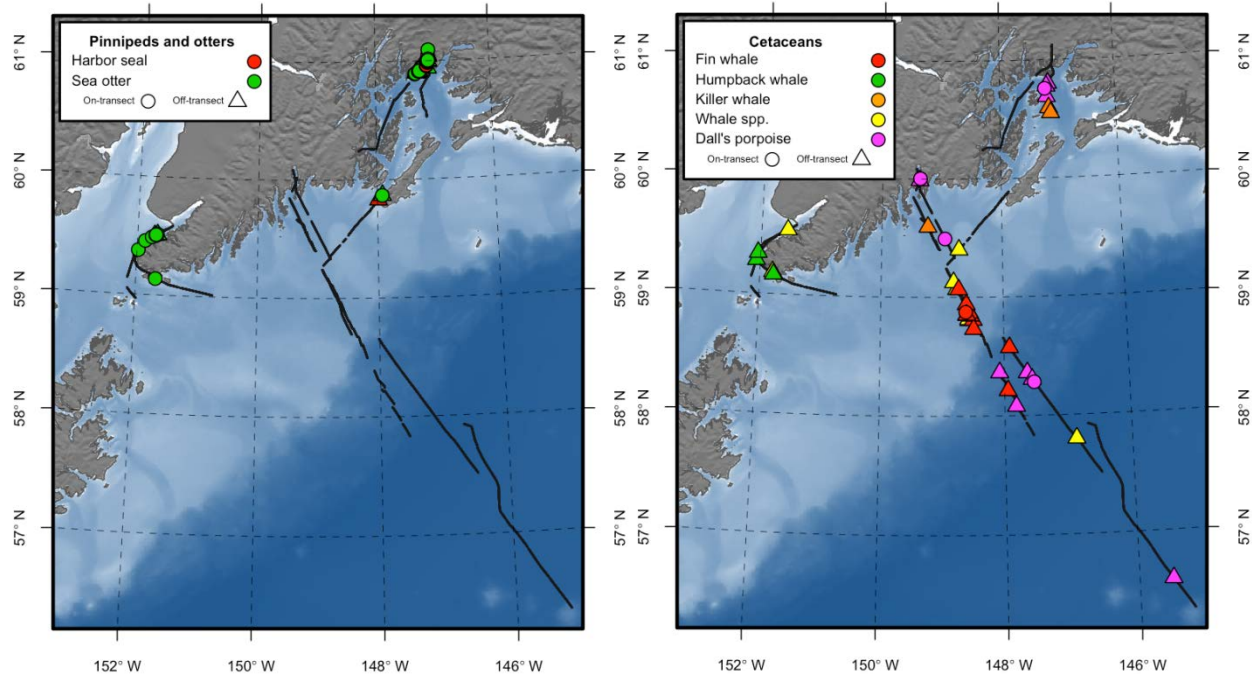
Pinnipeds and otters
Harbor seal
Sea otter
On-transect Off-transect

61° N
60° N
59° N
58° N
57° N

152° W 150° W 148° W 146° W

Cetaceans
Fin whale
Humpback whale
Killer whale
Whale spp.
Dall's porpoise
On-transect Off-transect

61° N
60° N
59° N
58° N
57° N

152° W 150° W 148° W 146° W